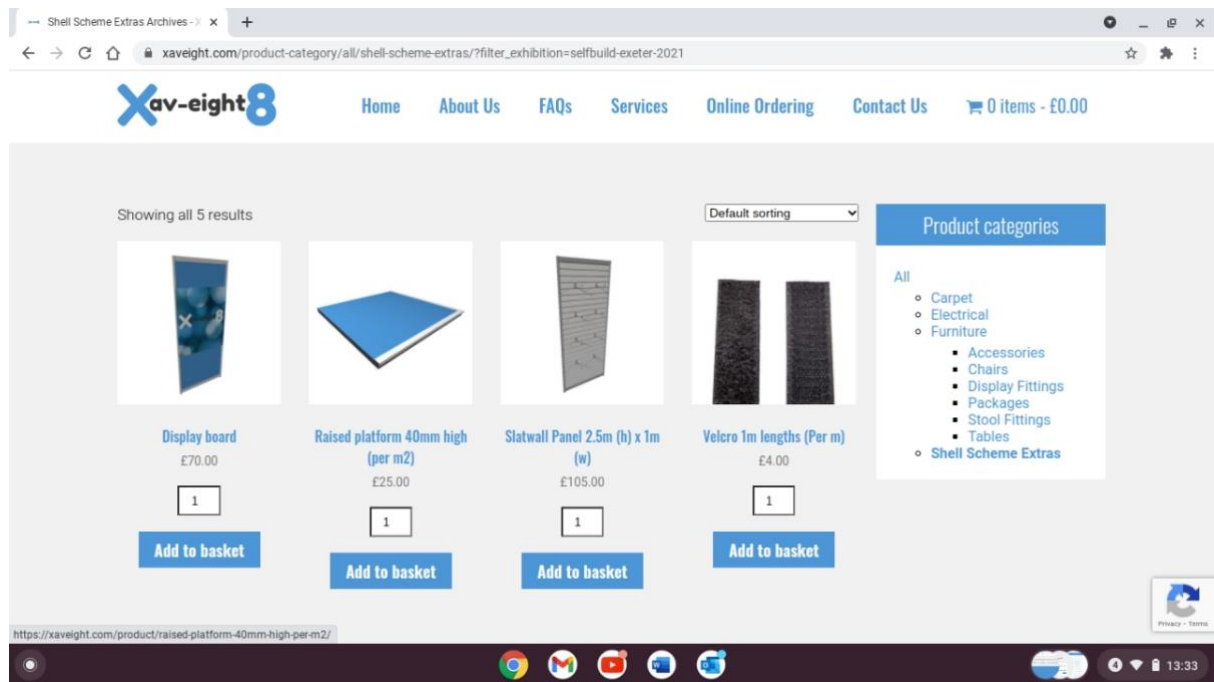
Shell Scheme Extras Archives - X

xaveight.com/product-category/all/shell-scheme-extras/?filter_exhibition=selfbuild-exeter-2021

Xav-eight8

Home About Us FAQs Services Online Ordering Contact Us 0 items - £0.00

Showing all 5 results

Default sorting

Product categories

All
- Carpet
- Electrical
- Furniture
  - Accessories
  - Chairs
  - Display Fittings
  - Packages
  - Stool Fittings
  - Tables
- Shell Scheme Extras

X 8

Display board
£70.00
1
Add to basket

Raised platform 40mm high (per m2)
£25.00
1
Add to basket

Slatwall Panel 2.5m (h) x 1m (w)
£105.00
1
Add to basket

Velcro 1m lengths (Per m)
£4.00
1
Add to basket

Privacy - Terms

https://xaveight.com/product/raised-platform-40mm-high-per-m2/

13:33